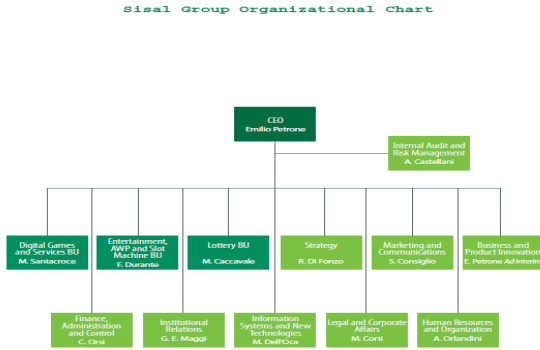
Sisal Group Organizational Chart

CEO
Emilio Petrone

Internal Audit and Risk Management
A. Castellani

Digital Games and Services BU
M. Santacroce

Entertainment, AWP and Slot Machine BU
F. Durante

Lottery BU
M. Caccavale

Strategy
R. Di Forizo

Marketing and Communications
S. Consiglio

Business and Product Innovation
E. Petrone Ad interim

Finance, Administration and Control
C. Orsi

Institutional Relations
G. E. Maggi

Information Systems and New Technologies
M. Dell'Oca

Legal and Corporate Affairs
M. Corti

Human Resources and Organization
A. Orlandini